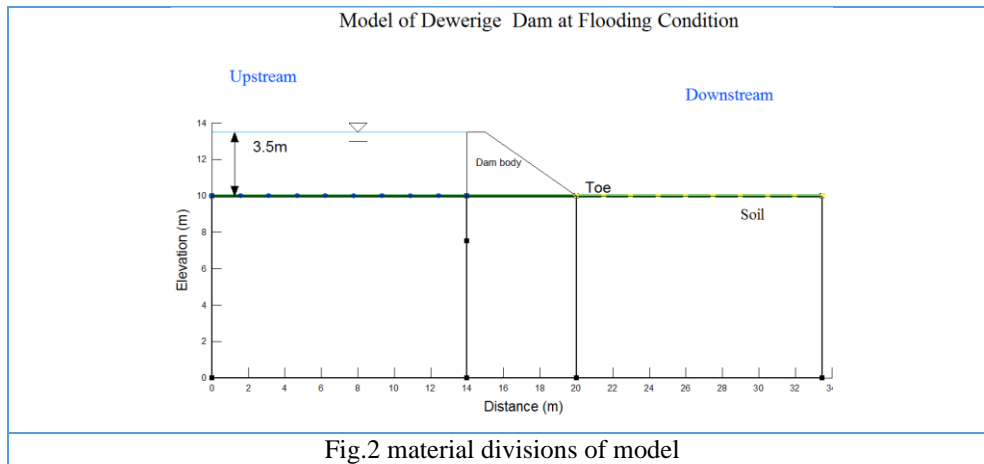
Model of Dewerige  Dam at Flooding Condition

Upstream

Downstream

3.5m

Dam body

Toe

Soil

Elevation (m)

14
12
10
8
6
4
2
0

0 2 4 6 8 10 12 14 16 18 20 22 24 26 28 30 32 34

Distance (m)

Fig.2 material divisions of model